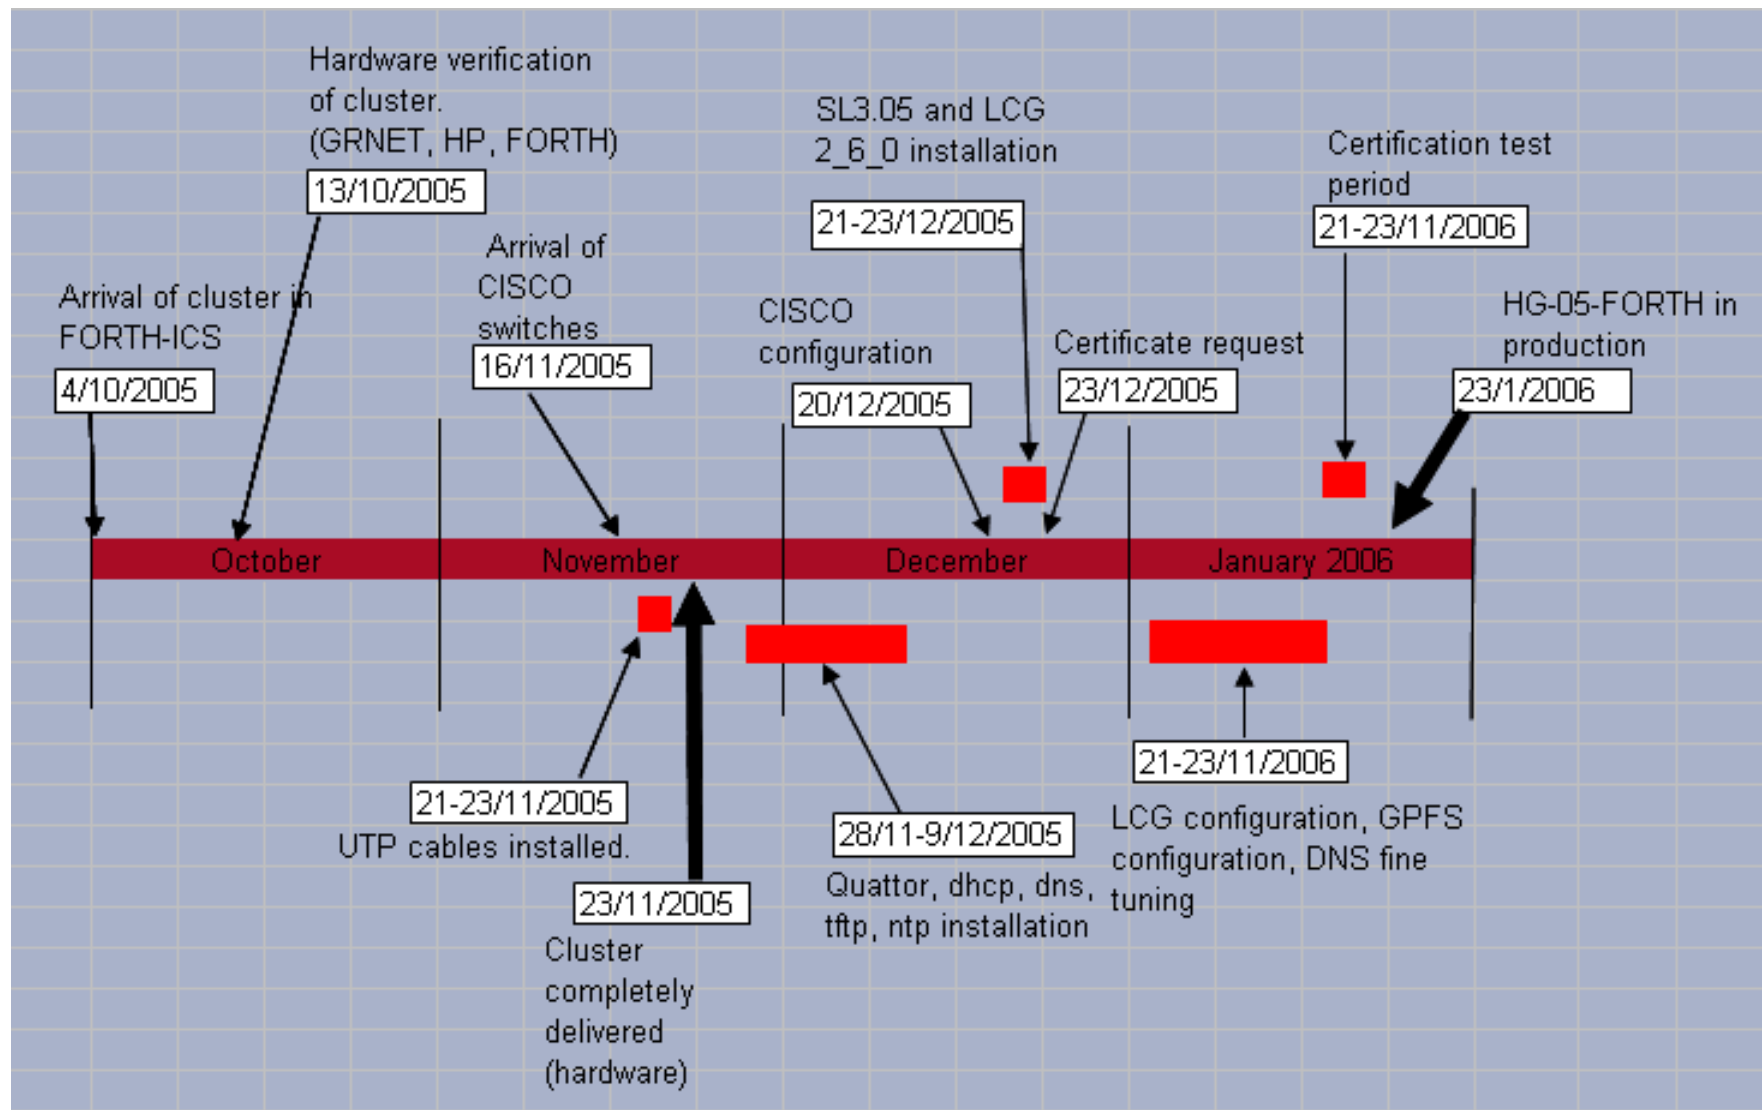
Hardware verification of cluster. (GRNET, HP, FORTH)
13/10/2005

SL3.05 and LCG 2_6_0 installation
21-23/12/2005

Certification test period
21-23/11/2006

Arrival of cluster in FORTH-ICS
4/10/2005

Arrival of CISCO switches
16/11/2005

CISCO configuration
20/12/2005

Certificate request
23/12/2005

HG-05-FORTH in production
23/1/2006

October
November
December
January 2006

21-23/11/2005
UTP cables installed.

23/11/2005
Cluster completely delivered (hardware)

28/11-9/12/2005
Quattor, dhcp, dns, tftp, ntp installation

21-23/11/2006
LCG configuration, GPFS configuration, DNS fine tuning